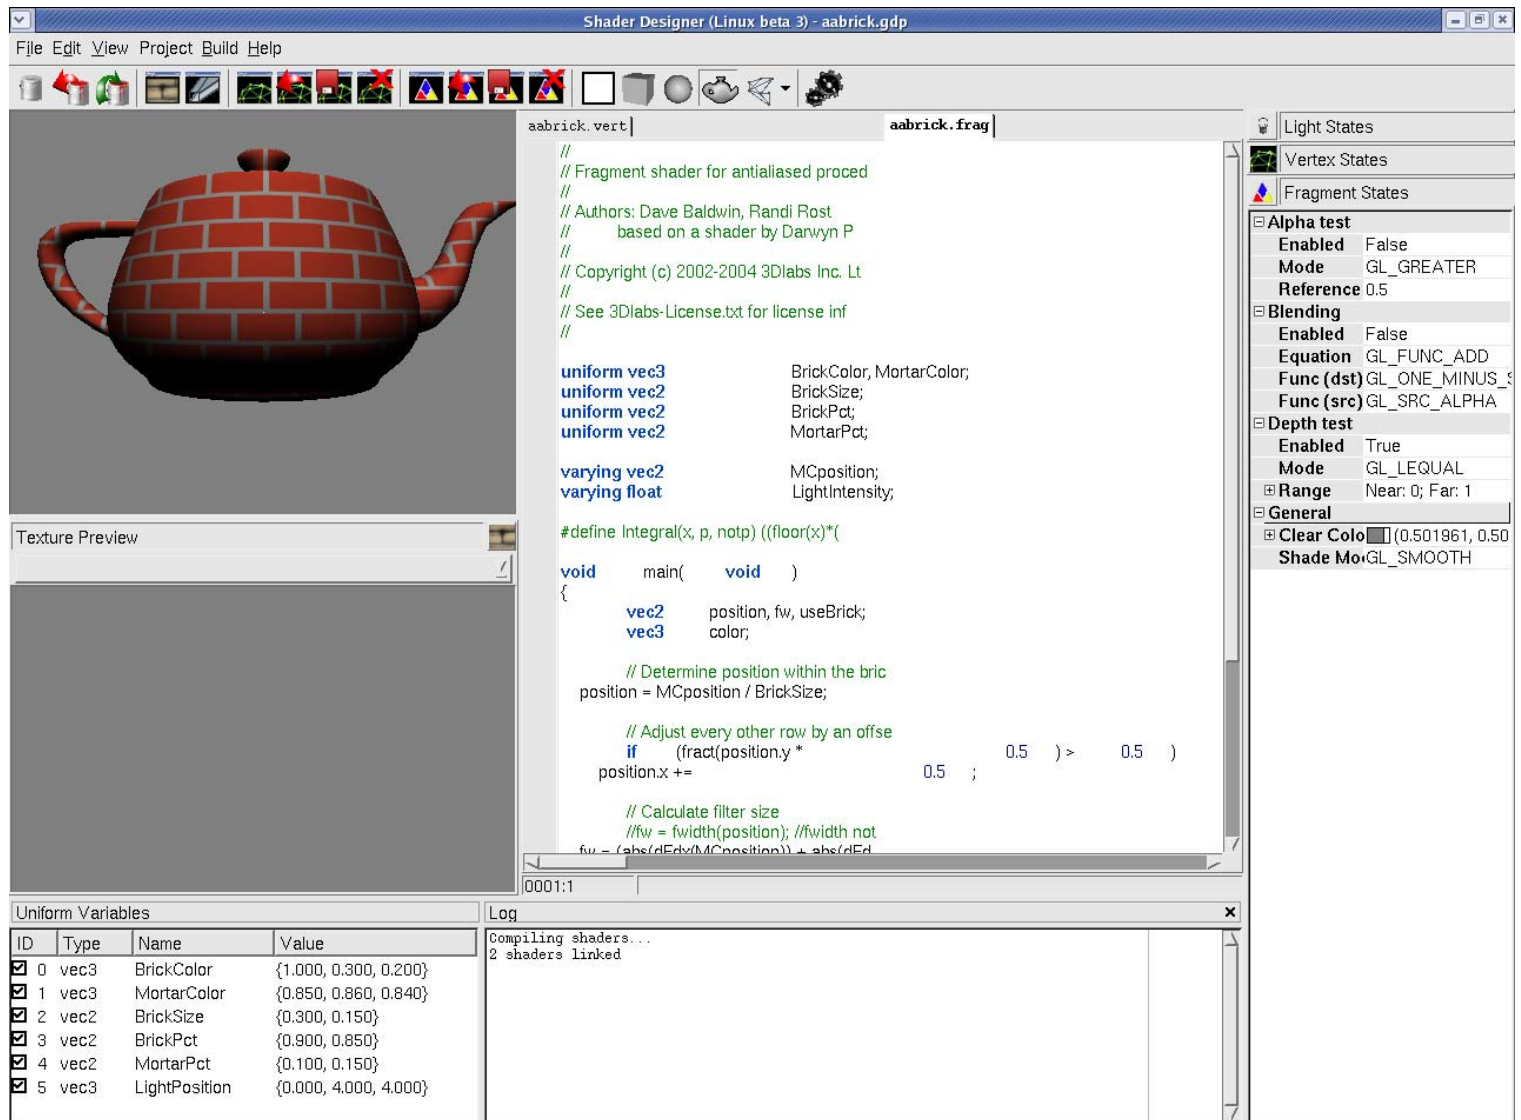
Shader Designer (Linux beta 3) - aabrick.gdp

File Edit View Project Build Help

aabrick.vert aabrick.frag

//
// Fragment shader for antialiased proced
//
// Authors: Dave Baldwin, Randi Rost
// based on a shader by Darwyn P
//
// Copyright (c) 2002-2004 3Dlabs Inc. Lt
//
// See 3Dlabs-License.txt for license inf
//

uniform vec3 BrickColor, MortarColor;
uniform vec2 BrickSize;
uniform vec2 BrickPct;
uniform vec2 MortarPct;

varying vec2 MCposition;
varying float LightIntensity;

#define Integral(x, p, notp) ((floor(x)*(

void main( void )
{
vec2 position, fw, useBrick;
vec3 color;

// Determine position within the bric
position = MCposition / BrickSize;

// Adjust every other row by an offse
if (fract(position.y * 0.5 ) > 0.5 )
position.x += 0.5 ;

// Calculate filter size
//fw = fwidth(position); //fwidth not
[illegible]

0001:1

Light States
Vertex States
Fragment States

| | |
|---|---|
| ⊟Alpha test | |
| Enabled | False |
| Mode | GL_GREATER |
| Reference | 0.5 |
| ⊟Blending | |
| Enabled | False |
| Equation | GL_FUNC_ADD |
| Func (dst) | GL_ONE_MINUS_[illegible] |
| Func (src) | GL_SRC_ALPHA |
| ⊟Depth test | |
| Enabled | True |
| Mode | GL_LEQUAL |
| ⊞Range | Near: 0; Far: 1 |
| ⊟General | |
| ⊞Clear Colo | (0.501961, 0.50 |
| Shade Mo | GL_SMOOTH |

Texture Preview

Uniform Variables

| ID | Type | Name | Value |
|---|---|---|---|
| 0 | vec3 | BrickColor | {1.000, 0.300, 0.200} |
| 1 | vec3 | MortarColor | {0.850, 0.860, 0.840} |
| 2 | vec2 | BrickSize | {0.300, 0.150} |
| 3 | vec2 | BrickPct | {0.900, 0.850} |
| 4 | vec2 | MortarPct | {0.100, 0.150} |
| 5 | vec3 | LightPosition | {0.000, 4.000, 4.000} |

Log

Compiling shaders...
2 shaders linked